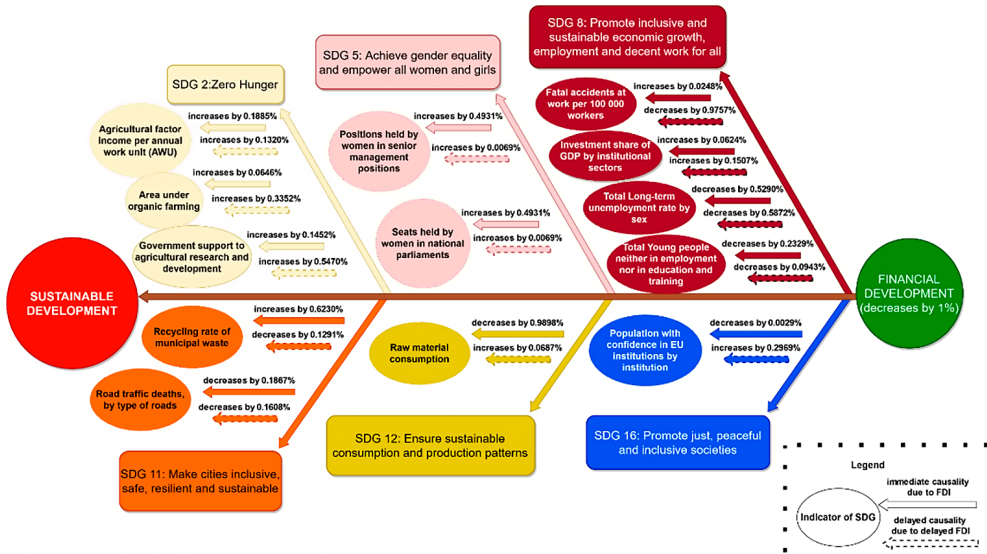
SDG 8: Promote inclusive and sustainable economic growth, employment and decent work for all

SDG 5: Achieve gender equality and empower all women and girls

SDG 2:Zero Hunger

Agricultural factor income per annual work unit (AWU)
increases by 0.1885%
increases by 0.1320%

Area under organic farming
increases by 0.0646%
increases by 0.3352%

Government support to agricultural research and development
increases by 0.1452%
increases by 0.5470%

Positions held by women in senior management positions
increases by 0.4931%
increases by 0.0069%

Seats held by women in national parliaments
increases by 0.4931%
increases by 0.0069%

Fatal accidents at work per 100 000 workers
increases by 0.0248%
decreases by 0.9757%

Investment share of GDP by institutional sectors
increases by 0.0624%
increases by 0.1507%

Total Long-term unemployment rate by sex
decreases by 0.5290%
decreases by 0.5872%

Total Young people neither in employment nor in education and training
decreases by 0.2329%
decreases by 0.0943%

SUSTAINABLE DEVELOPMENT

FINANCIAL DEVELOPMENT (decreases by 1%)

Recycling rate of municipal waste
increases by 0.6230%
decreases by 0.1291%

Road traffic deaths, by type of roads
decreases by 0.1867%
decreases by 0.1608%

Raw material consumption
decreases by 0.9898%
increases by 0.0687%

Population with confidence in EU institutions by institution
decreases by 0.0029%
increases by 0.2969%

SDG 11: Make cities inclusive, safe, resilient and sustainable

SDG 12: Ensure sustainable consumption and production patterns

SDG 16: Promote just, peaceful and inclusive societies

Legend
Indicator of SDG
immediate causality due to FDI
delayed causality due to delayed FDI